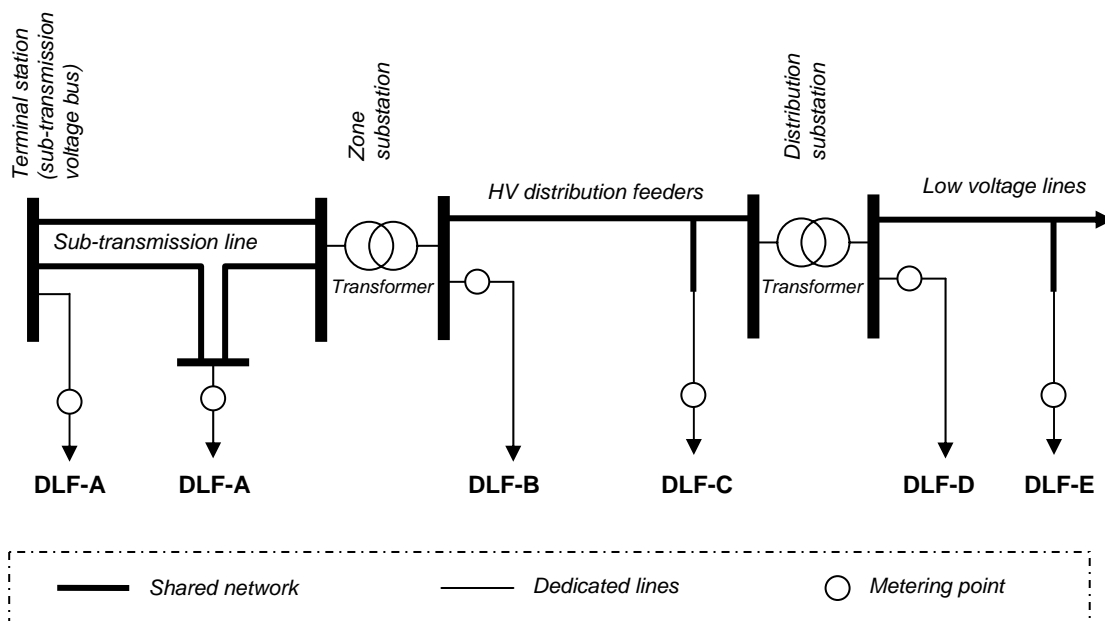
Terminal station (sub-transmission voltage bus)

Zone substation

Distribution substation

HV distribution feeders

Low voltage lines

Sub-transmission line

Transformer

Transformer

DLF-A

DLF-A

DLF-B

DLF-C

DLF-D

DLF-E

Shared network

Dedicated lines

Metering point